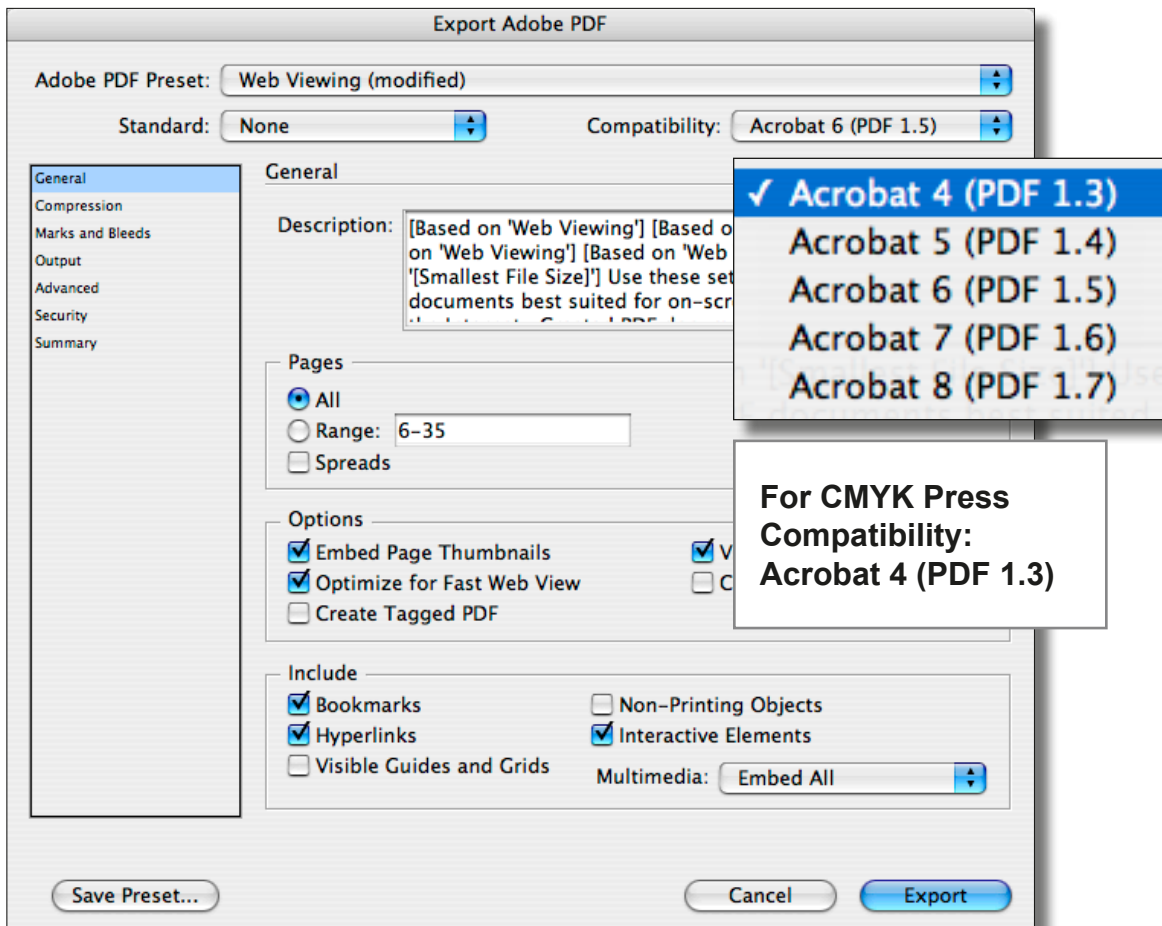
Export Adobe PDF

Adobe PDF Preset: Web Viewing (modified)

Standard: None

Compatibility: Acrobat 6 (PDF 1.5)

General
Compression
Marks and Bleeds
Output
Advanced
Security
Summary

General

Description: [Based on 'Web Viewing'] [Based o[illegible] on 'Web Viewing'] [Based on 'Web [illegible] '[Smallest File Size]'] Use these set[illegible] documents best suited for on-scr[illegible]

✓ Acrobat 4 (PDF 1.3)
Acrobat 5 (PDF 1.4)
Acrobat 6 (PDF 1.5)
Acrobat 7 (PDF 1.6)
Acrobat 8 (PDF 1.7)

Pages
All
Range: 6-35
Spreads

For CMYK Press Compatibility: Acrobat 4 (PDF 1.3)

Options
Embed Page Thumbnails
Optimize for Fast Web View
Create Tagged PDF
V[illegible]
C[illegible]

Include
Bookmarks
Hyperlinks
Visible Guides and Grids
Non-Printing Objects
Interactive Elements
Multimedia: Embed All

Save Preset...
Cancel
Export